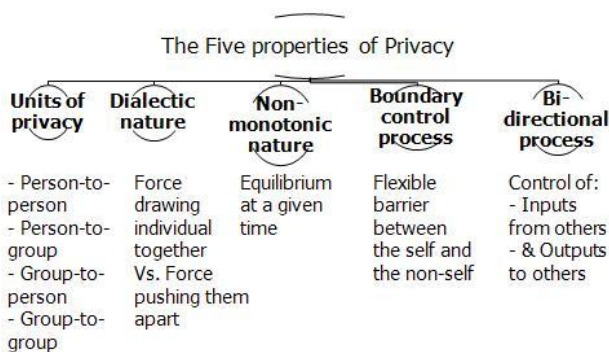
The Five properties of Privacy

Units of privacy

- Person-to-person
- Person-to-group
- Group-to-person
- Group-to-group

Dialectic nature

Force drawing individual together Vs. Force pushing them apart

Non-monotonic nature

Equilibrium at a given time

Boundary control process

Flexible barrier between the self and the non-self

Bi-directional process

Control of:
- Inputs from others
- & Outputs to others